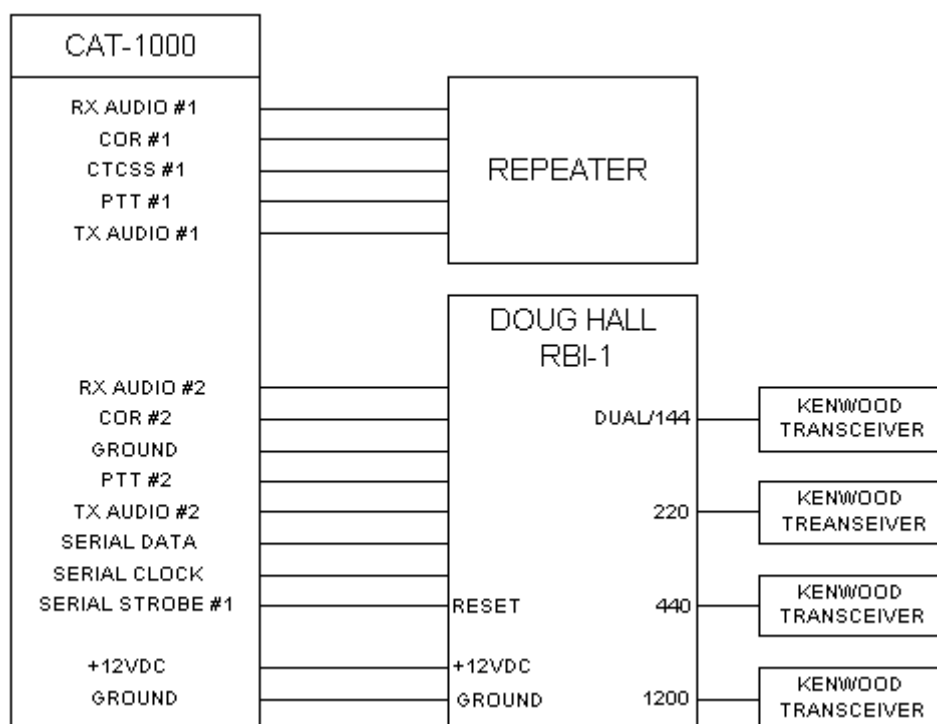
CAT-1000

RX AUDIO #1
COR #1
CTCSS #1
PTT #1
TX AUDIO #1

REPEATER

RX AUDIO #2
COR #2
GROUND
PTT #2
TX AUDIO #2
SERIAL DATA
SERIAL CLOCK
SERIAL STROBE #1

+12VDC
GROUND

DOUG HALL
RBI-1

DUAL/144
220
440
1200

RESET
+12VDC
GROUND

KENWOOD TRANSCEIVER

KENWOOD TREANSEIVER

KENWOOD TRANSCEIVER

KENWOOD TRANSCEIVER